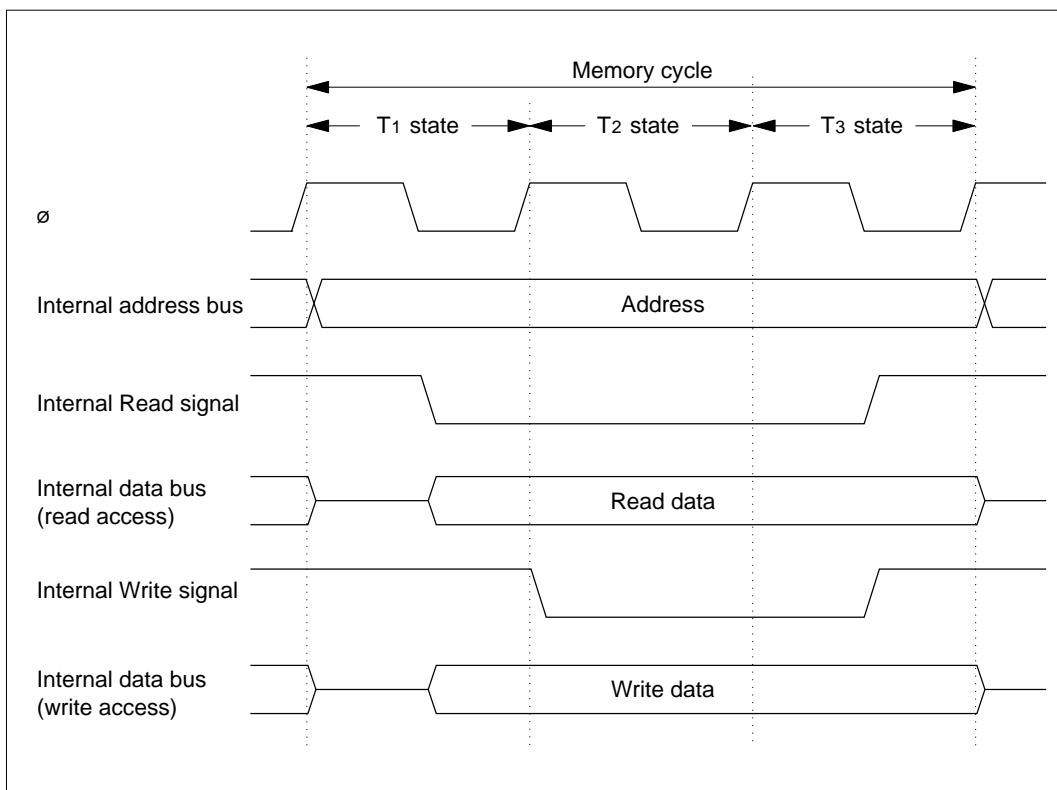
Memory cycle

$T_1$ state

$T_2$ state

$T_3$ state

ø

Internal address bus

Address

Internal Read signal

Internal data bus (read access)

Read data

Internal Write signal

Internal data bus (write access)

Write data